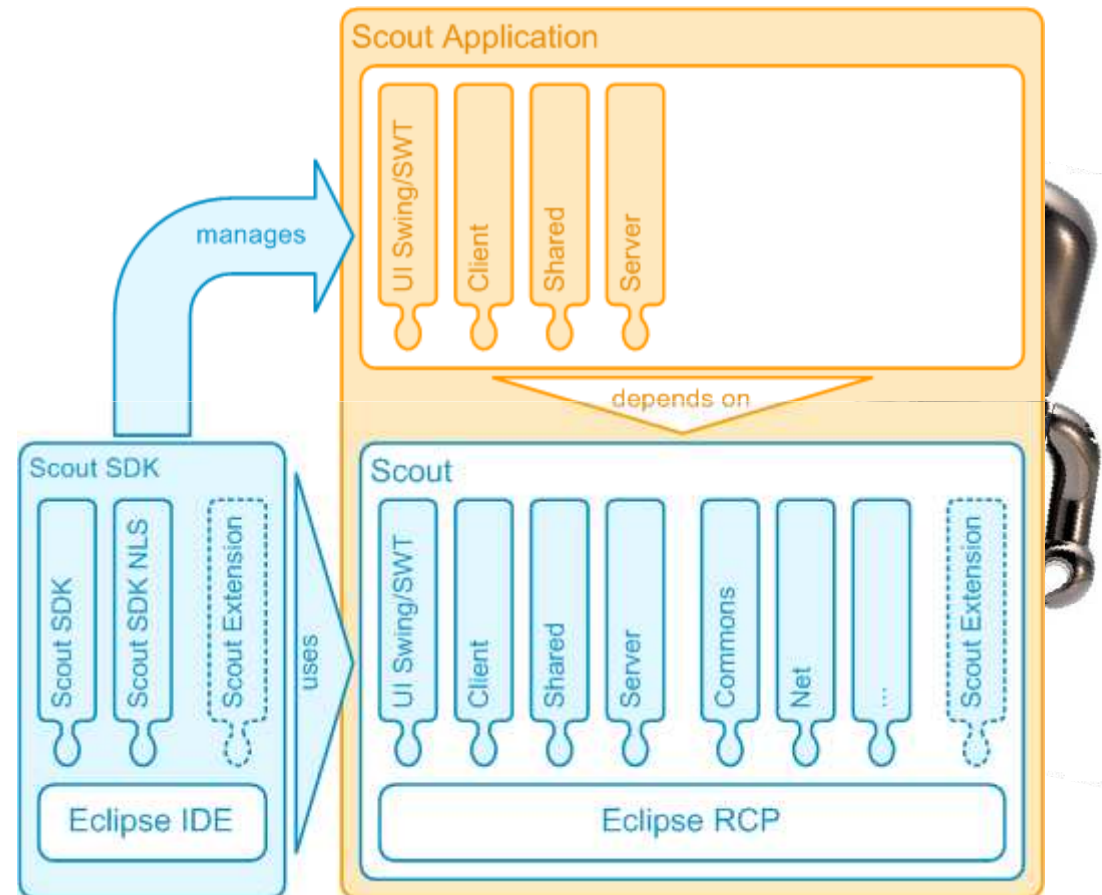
Scout Application

UI Swing/SWT

Client

Shared

Server

manages

depends on

Scout SDK

Scout SDK

Scout SDK NLS

Scout Extension

Eclipse IDE

uses

Scout

UI Swing/SWT

Client

Shared

Server

Commons

Net

...

Scout Extension

Eclipse RCP